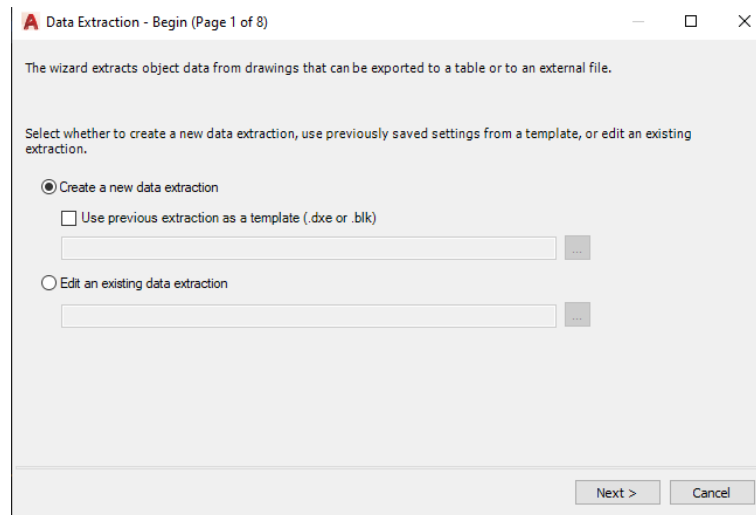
Data Extraction - Begin (Page 1 of 8)

The wizard extracts object data from drawings that can be exported to a table or to an external file.

Select whether to create a new data extraction, use previously saved settings from a template, or edit an existing extraction.

Create a new data extraction

Use previous extraction as a template (.dxe or .blk)

...

Edit an existing data extraction

...

Next >

Cancel